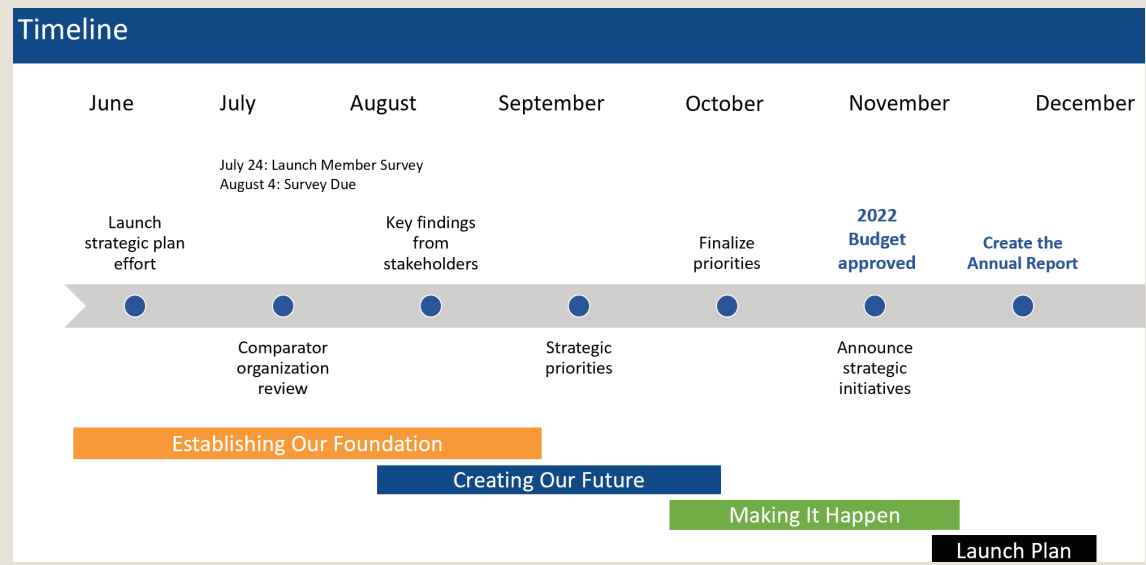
Timeline

June July August September October November December

July 24: Launch Member Survey
August 4: Survey Due

Launch strategic plan effort

Key findings from stakeholders

Finalize priorities

2022 Budget approved

Create the Annual Report

Comparator organization review

Strategic priorities

Announce strategic initiatives

Establishing Our Foundation

Creating Our Future

Making It Happen

Launch Plan